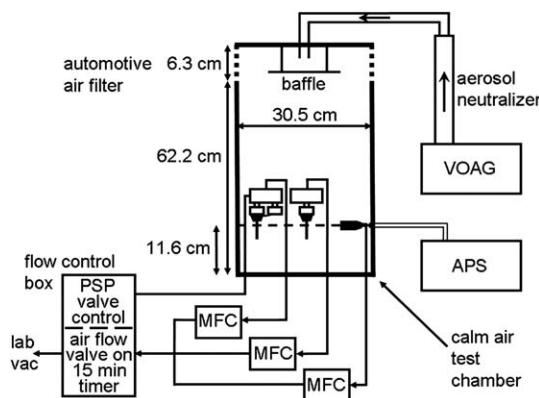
automotive air filter

6.3 cm

baffle

aerosol neutralizer

30.5 cm

62.2 cm

VOAG

11.6 cm

APS

flow control box

PSP valve control

air flow valve on 15 min timer

lab vac

MFC

MFC

MFC

calm air test chamber